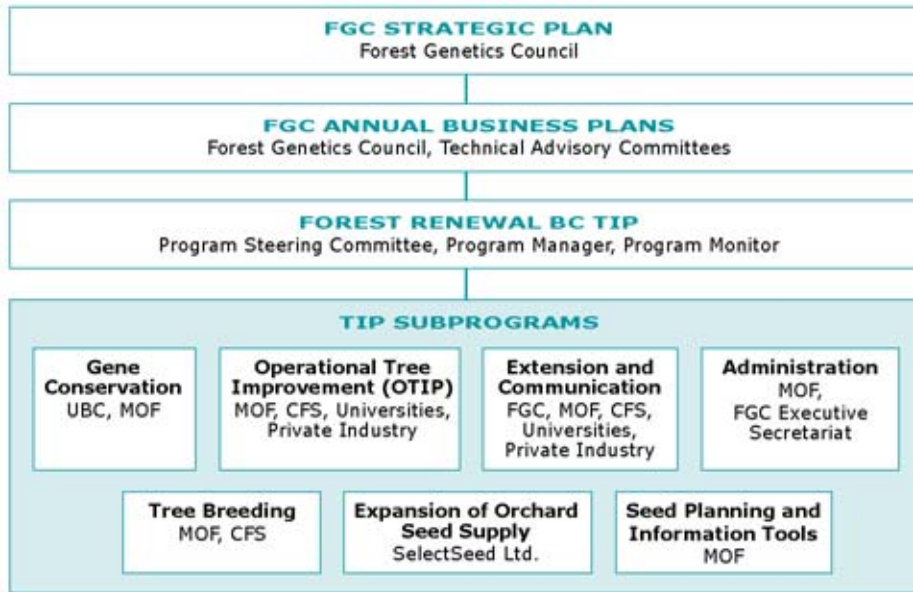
FGC STRATEGIC PLAN
Forest Genetics Council

FGC ANNUAL BUSINESS PLANS
Forest Genetics Council, Technical Advisory Committees

FOREST RENEWAL BC TIP
Program Steering Committee, Program Manager, Program Monitor

TIP SUBPROGRAMS

Gene Conservation
UBC, MOF

Operational Tree Improvement (OTIP)
MOF, CFS, Universities, Private Industry

Extension and Communication
FGC, MOF, CFS, Universities, Private Industry

Administration
MOF, FGC Executive Secretariat

Tree Breeding
MOF, CFS

Expansion of Orchard Seed Supply
SelectSeed Ltd.

Seed Planning and Information Tools
MOF